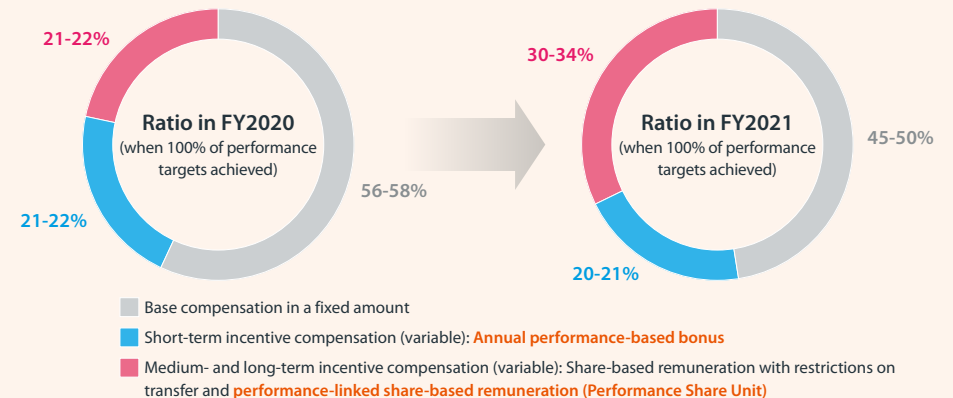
21-22%

Ratio in FY2020
(when 100% of performance targets achieved)

56-58%

21-22%

30-34%

Ratio in FY2021
(when 100% of performance targets achieved)

45-50%

20-21%

Base compensation in a fixed amount

Short-term incentive compensation (variable): Annual performance-based bonus

Medium- and long-term incentive compensation (variable): Share-based remuneration with restrictions on transfer and performance-linked share-based remuneration (Performance Share Unit)